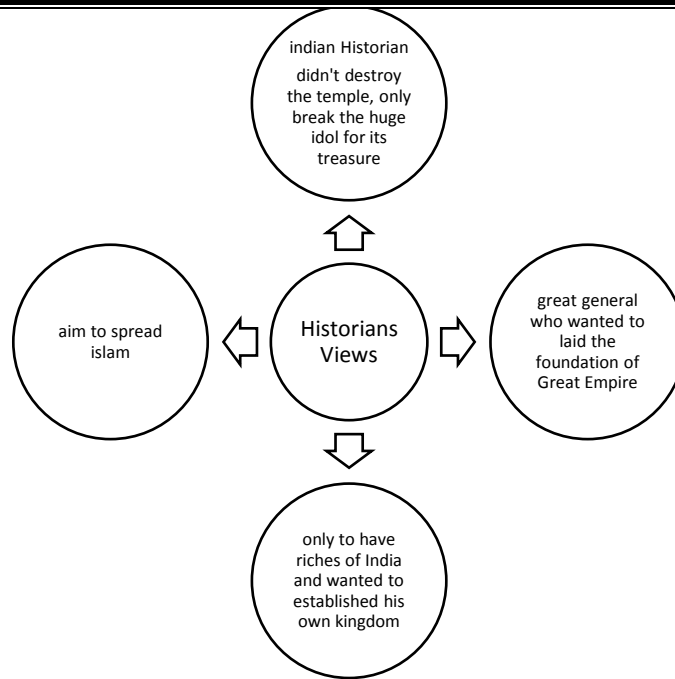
indian Historian

didn't destroy the temple, only break the huge idol for its treasure

aim to spread islam

Historians Views

great general who wanted to laid the foundation of Great Empire

only to have riches of India and wanted to established his own kingdom